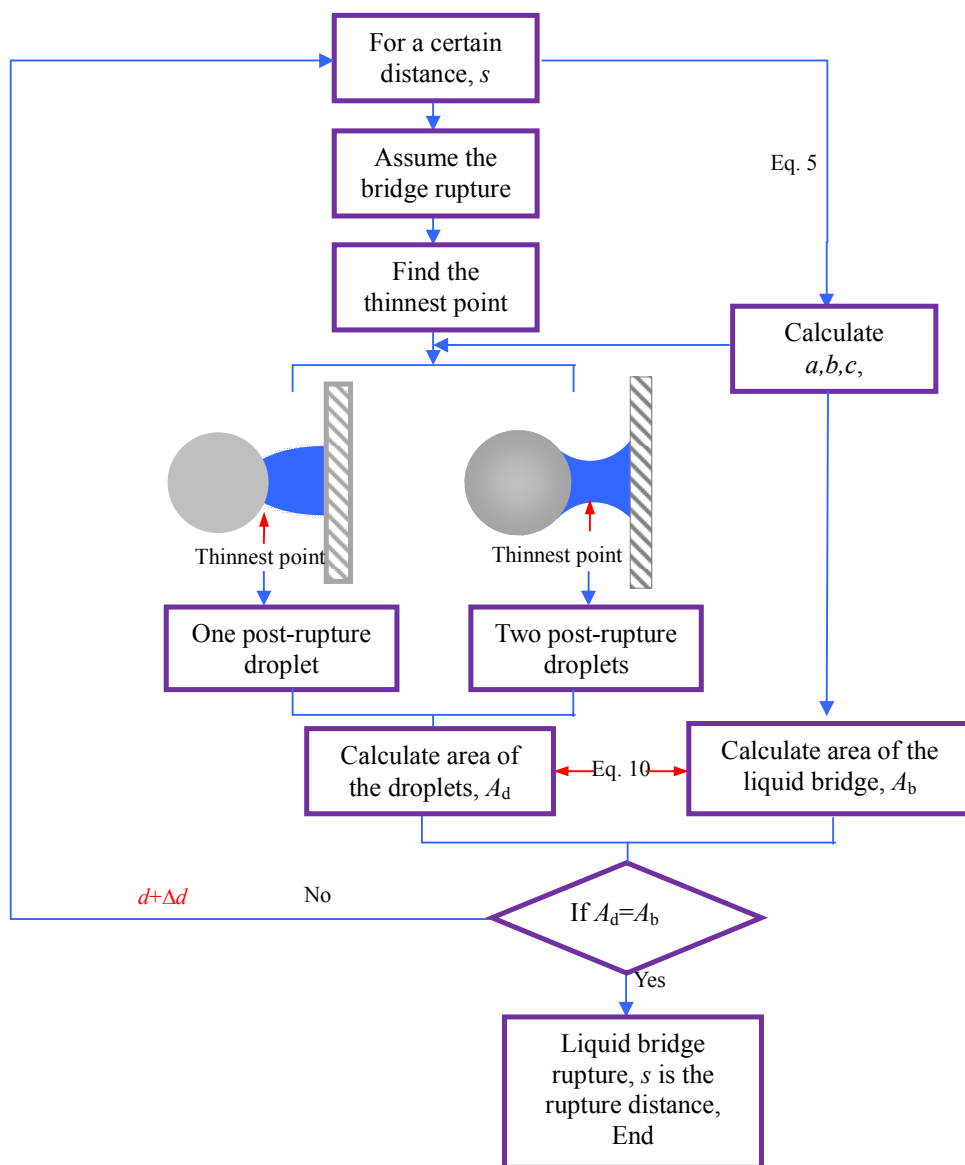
For a certain distance, $s$

Eq. 5

Assume the bridge rupture

Find the thinnest point

Calculate $a,b,c$,

Thinnest point

Thinnest point

One post-rupture droplet

Two post-rupture droplets

Calculate area of the droplets, $A_d$

Eq. 10

Calculate area of the liquid bridge, $A_b$

$d+\Delta d$

No

If $A_d=A_b$

Yes

Liquid bridge rupture, $s$ is the rupture distance, End